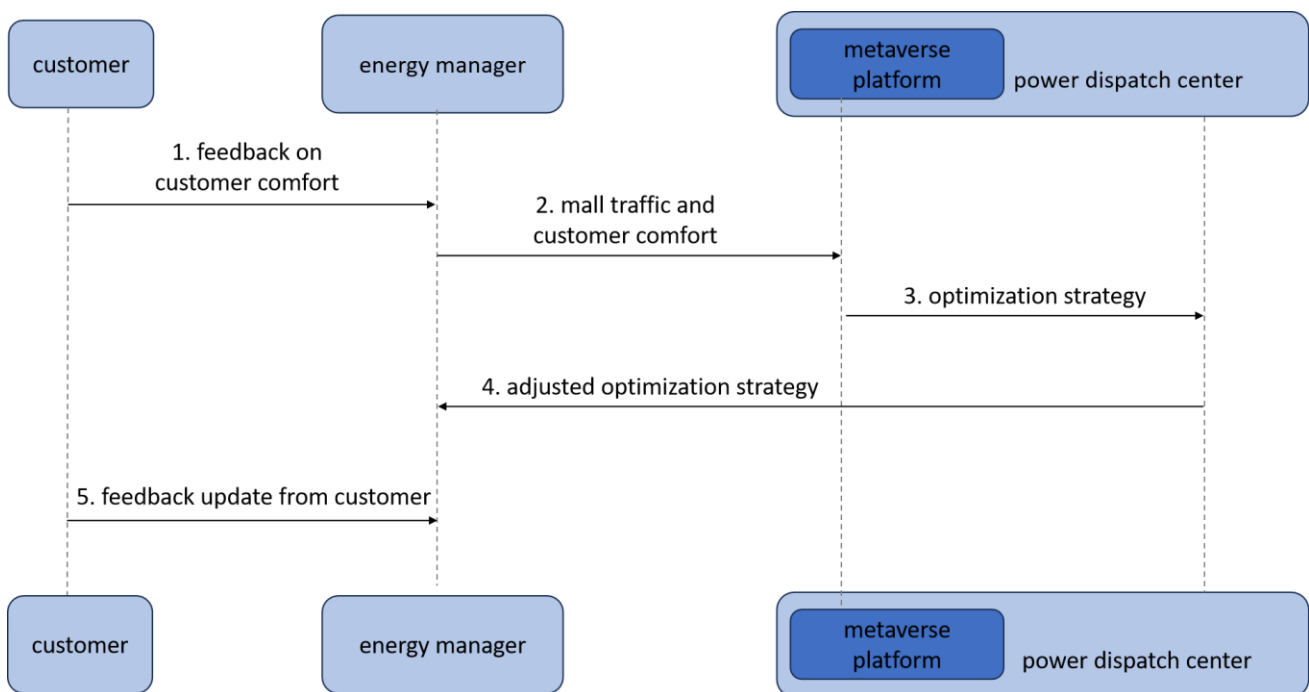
customer

energy manager

metaverse platform

power dispatch center

1. feedback on customer comfort

2. mall traffic and customer comfort

3. optimization strategy

4. adjusted optimization strategy

5. feedback update from customer

customer

energy manager

metaverse platform

power dispatch center